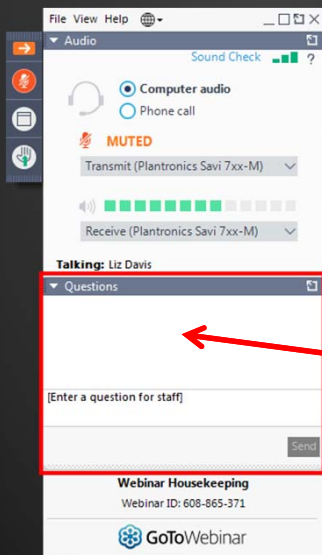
File View Help

Audio

Sound Check

Computer audio

Phone call

MUTED

Transmit (Plantronics Savi 7xx-M)

Receive (Plantronics Savi 7xx-M)

Talking: Liz Davis

Questions

[Enter a question for staff]

Send

Webinar Housekeeping

Webinar ID: 608-865-371

GoToWebinar